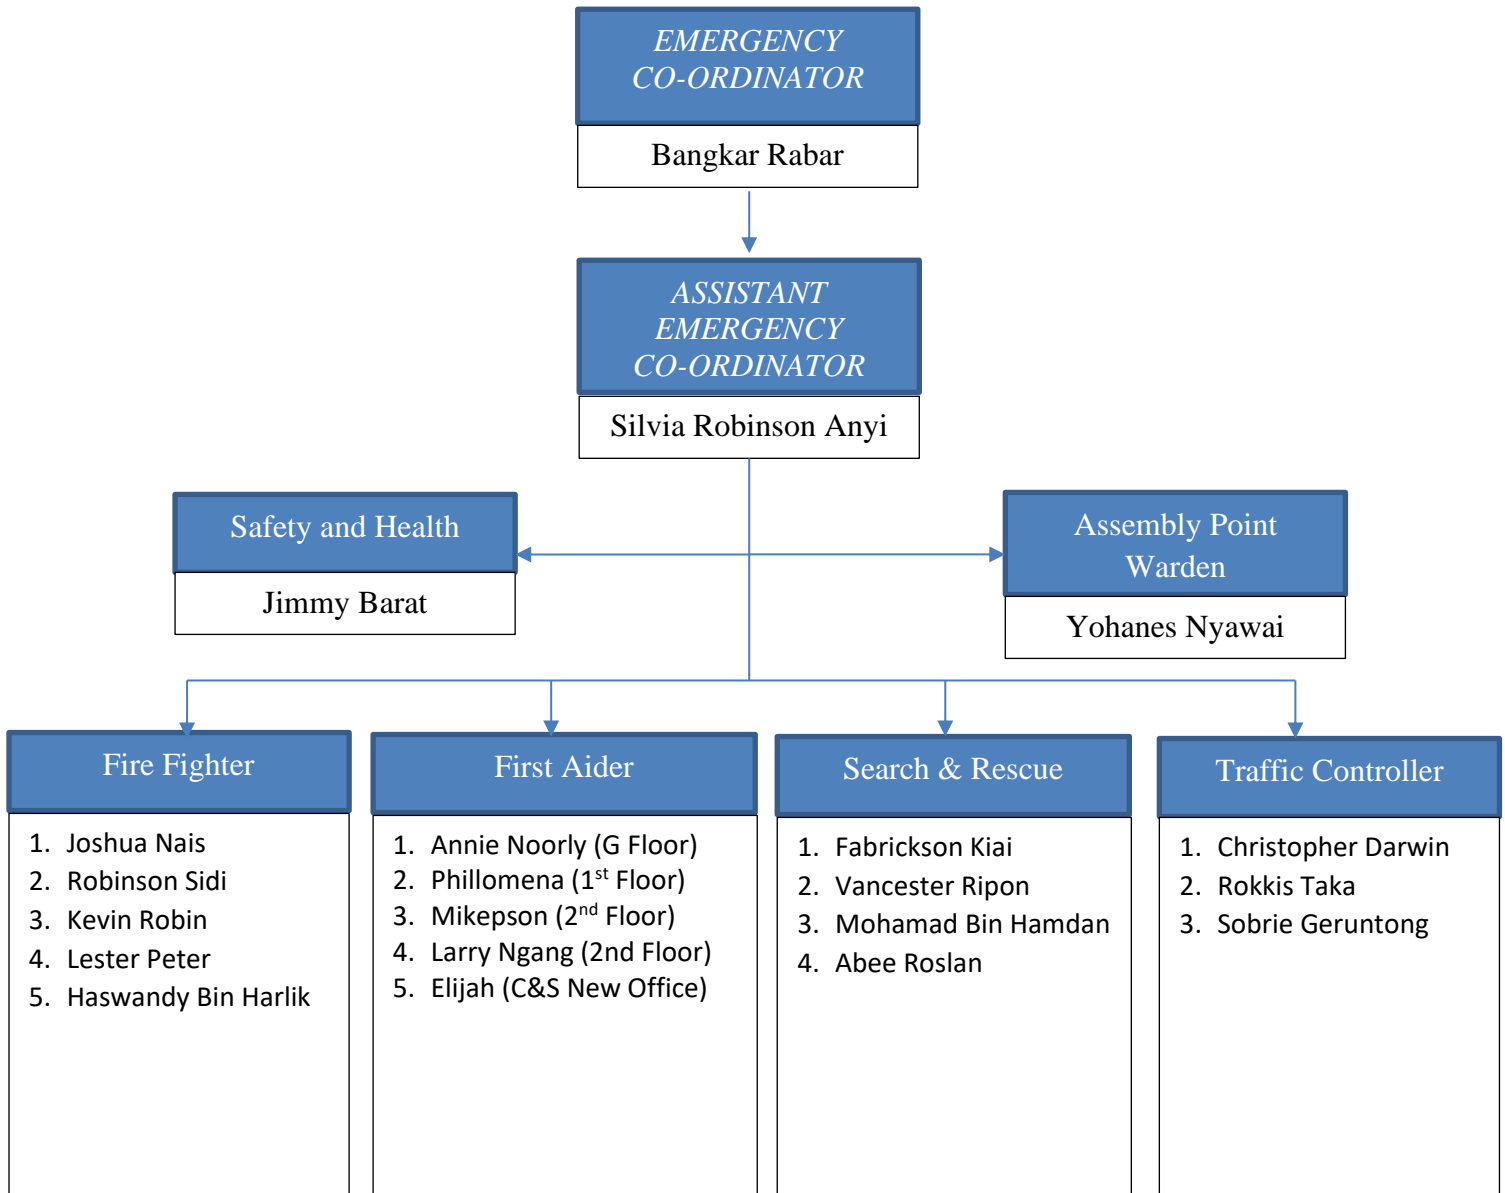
EMERGENCY CO-ORDINATOR

Bangkar Rabar

ASSISTANT EMERGENCY CO-ORDINATOR

Silvia Robinson Anyi

Safety and Health

Jimmy Barat

Assembly Point Warden

Yohanes Nyawai

Fire Fighter

1. Joshua Nais
2. Robinson Sidi
3. Kevin Robin
4. Lester Peter
5. Haswandy Bin Harlik

First Aider

1. Annie Noorly (G Floor)
2. Phillomena ($1^{st}$ Floor)
3. Mikepson ($2^{nd}$ Floor)
4. Larry Ngang (2nd Floor)
5. Elijah (C&S New Office)

Search & Rescue

1. Fabrickson Kiai
2. Vancester Ripon
3. Mohamad Bin Hamdan
4. Abee Roslan

Traffic Controller

1. Christopher Darwin
2. Rokkis Taka
3. Sobrie Geruntong